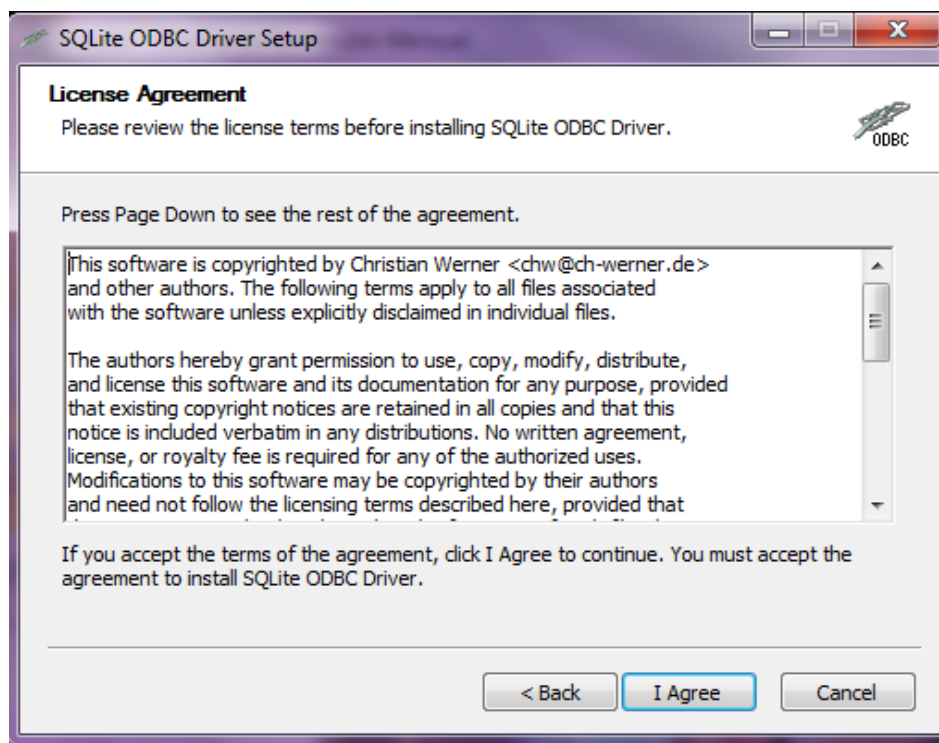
SQLite ODBC Driver Setup

License Agreement
Please review the license terms before installing SQLite ODBC Driver.

ODBC

Press Page Down to see the rest of the agreement.

This software is copyrighted by Christian Werner <chw@ch-werner.de> and other authors. The following terms apply to all files associated with the software unless explicitly disclaimed in individual files.

The authors hereby grant permission to use, copy, modify, distribute, and license this software and its documentation for any purpose, provided that existing copyright notices are retained in all copies and that this notice is included verbatim in any distributions. No written agreement, license, or royalty fee is required for any of the authorized uses. Modifications to this software may be copyrighted by their authors and need not follow the licensing terms described here, provided that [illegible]

If you accept the terms of the agreement, click I Agree to continue. You must accept the agreement to install SQLite ODBC Driver.

< Back
I Agree
Cancel